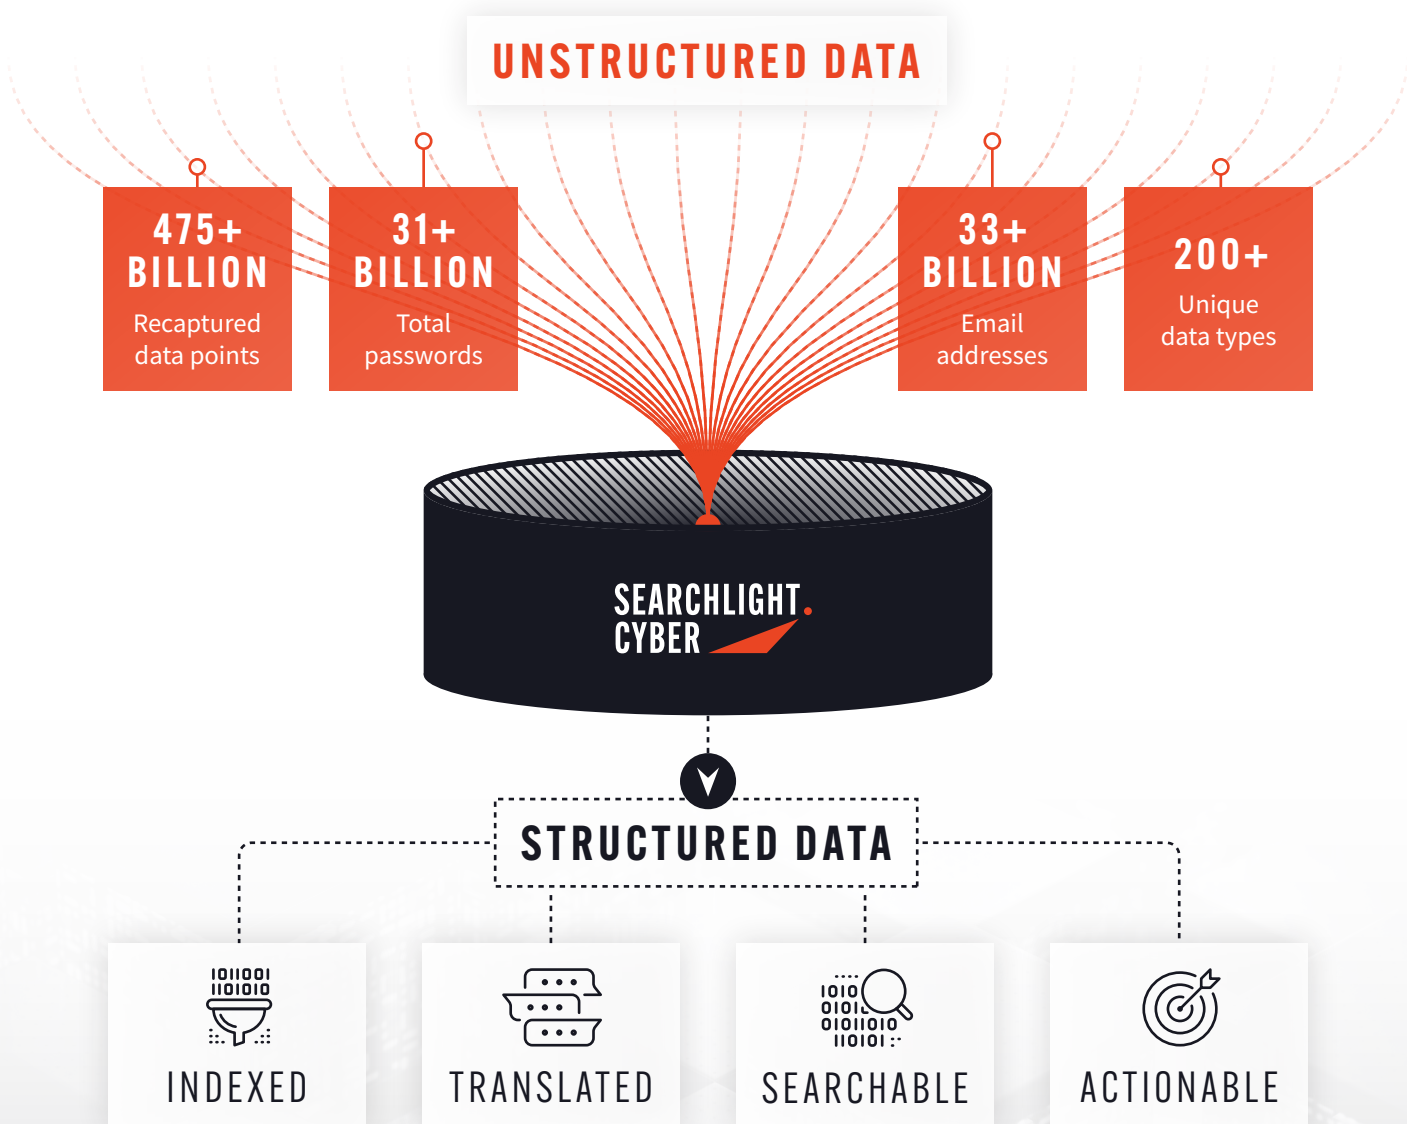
UNSTRUCTURED DATA

475+ BILLION
Recaptured data points

31+ BILLION
Total passwords

33+ BILLION
Email addresses

200+
Unique data types

SEARCHLIGHT. CYBER

STRUCTURED DATA

1011001
1101010

INDEXED

TRANSLATED

1010
0101
0101010
11010

SEARCHABLE

ACTIONABLE